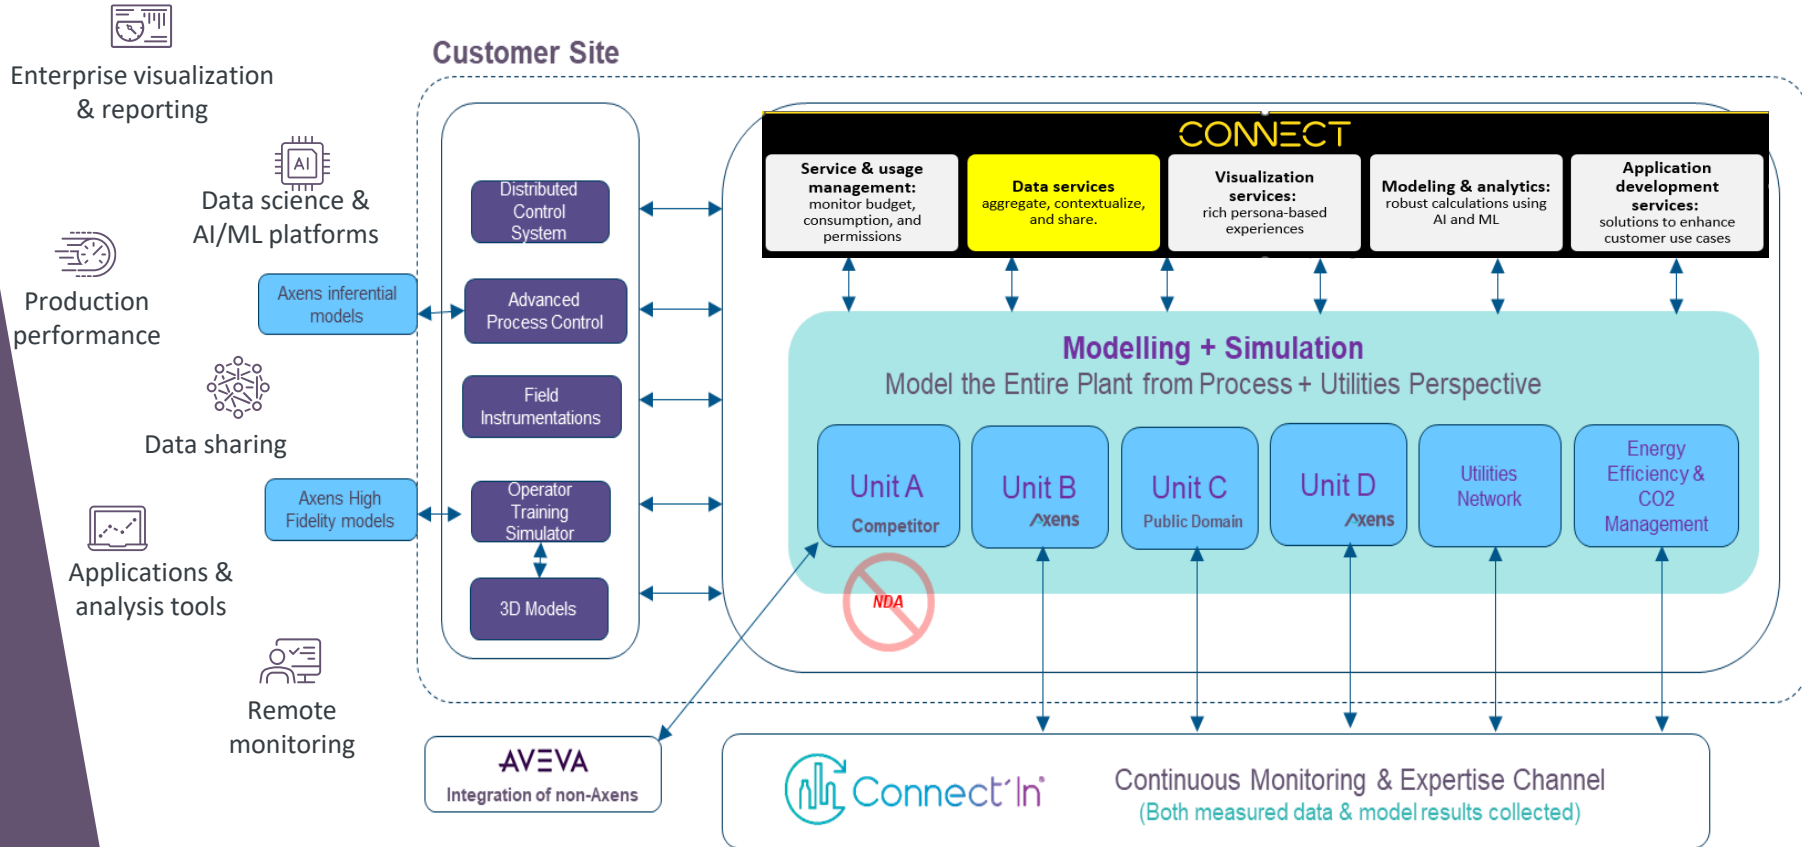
Enterprise visualization & reporting

AI

Data science & AI/ML platforms

Production performance

Data sharing

Applications & analysis tools

Remote monitoring

Customer Site

Axens inferential models

Axens High Fidelity models

Distributed Control System

Advanced Process Control

Field Instrumentations

Operator Training Simulator

3D Models

CONNECT

Service & usage management: monitor budget, consumption, and permissions

Data services aggregate, contextualize, and share.

Visualization services: rich persona-based experiences

Modeling & analytics: robust calculations using AI and ML

Application development services: solutions to enhance customer use cases

Modelling + Simulation

Model the Entire Plant from Process + Utilities Perspective

Unit A Competitor

Unit B Axens

Unit C Public Domain

Unit D Axens

Utilities Network

Energy Efficiency & CO2 Management

NDA

AVEVA

Integration of non-Axens

Connect'In

Continuous Monitoring & Expertise Channel

(Both measured data & model results collected)